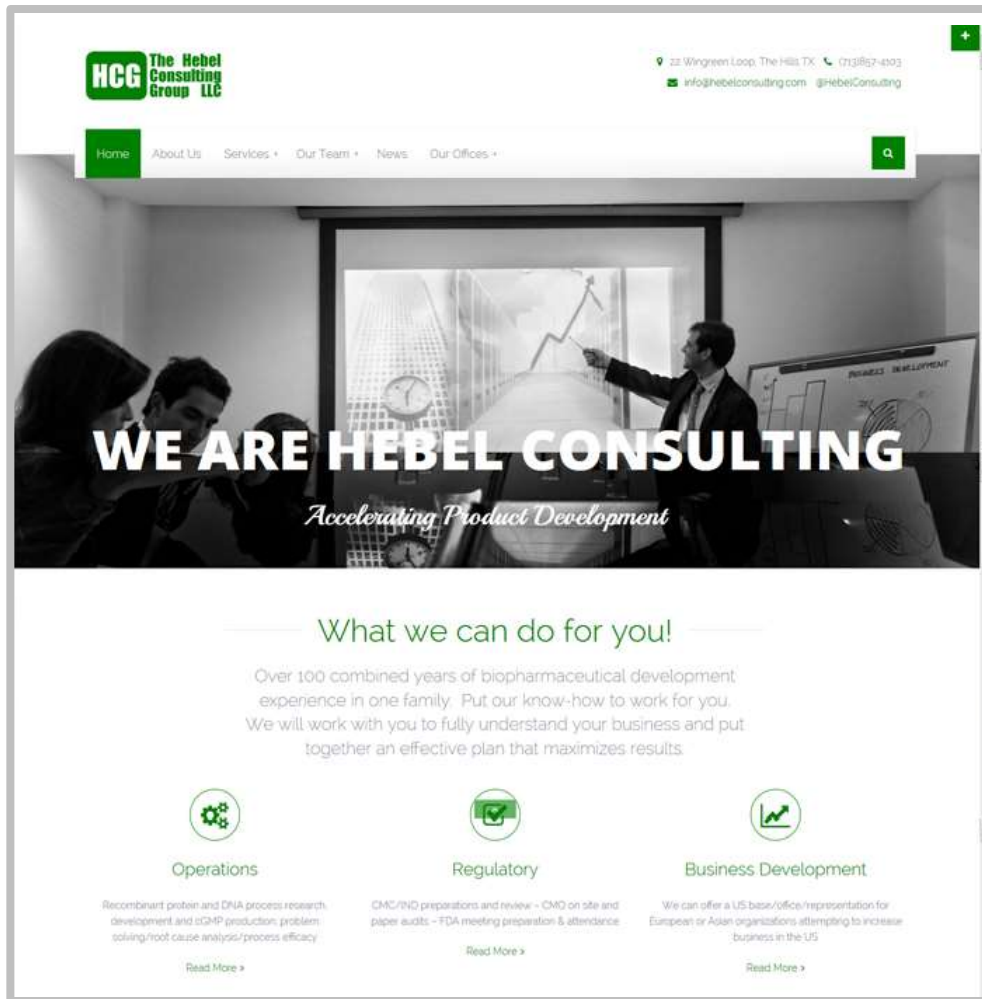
+

HCG The Hebel Consulting Group LLC

22 Wingreen Loop, The Hills TX (713)857-4103

info@hebelconsulting.com @HebelConsulting

Home About Us Services Our Team News Our Offices

BUSINESS DEVELOPMENT

WE ARE HEBEL CONSULTING

Accelerating Product Development

What we can do for you!

Over 100 combined years of biopharmaceutical development experience in one family. Put our know-how to work for you. We will work with you to fully understand your business and put together an effective plan that maximizes results.

Operations

Recombinant protein and DNA process research, development and cGMP production; problem solving/root cause analysis/process efficacy

Read More >

Regulatory

CMC/IND preparations and review – CMO on site and paper audits – FDA meeting preparation & attendance

Read More >

Business Development

We can offer a US base/office/representation for European or Asian organizations attempting to increase business in the US

Read More >